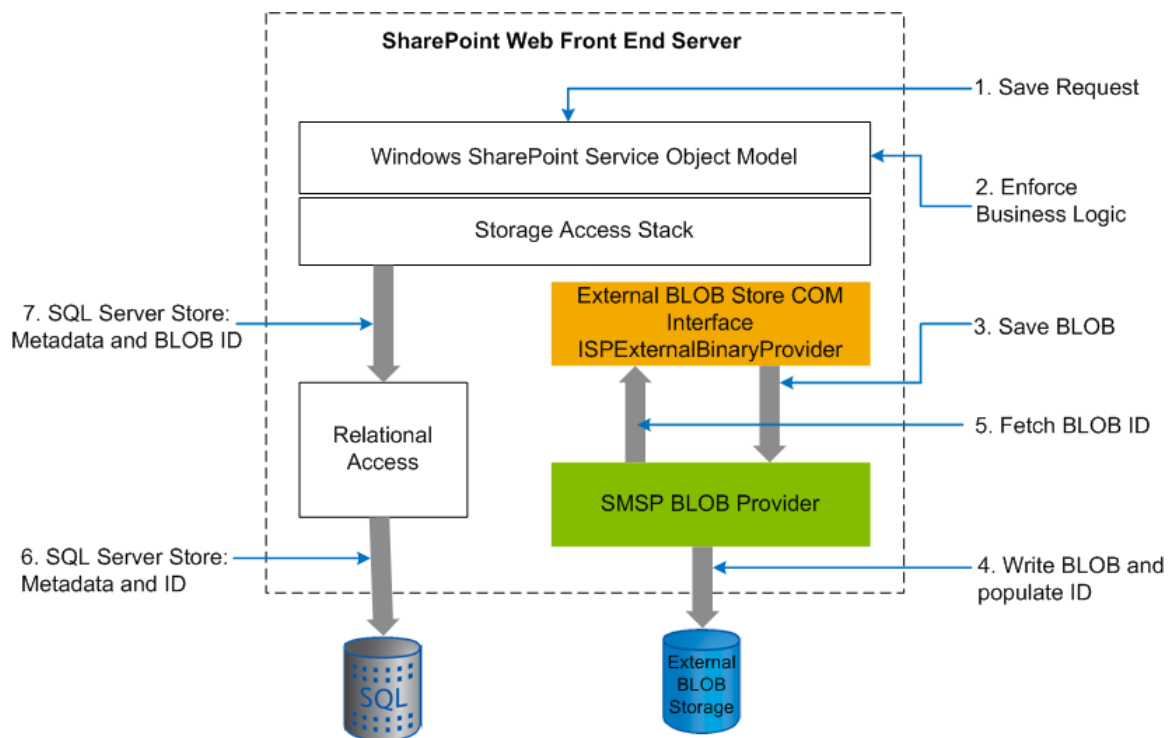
SharePoint Web Front End Server

1. Save Request

Windows SharePoint Service Object Model

2. Enforce Business Logic

Storage Access Stack

7. SQL Server Store: Metadata and BLOB ID

External BLOB Store COM Interface ISPExternalBinaryProvider

3. Save BLOB

Relational Access

5. Fetch BLOB ID

SMSP BLOB Provider

6. SQL Server Store: Metadata and ID

4. Write BLOB and populate ID

SQL

External BLOB Storage